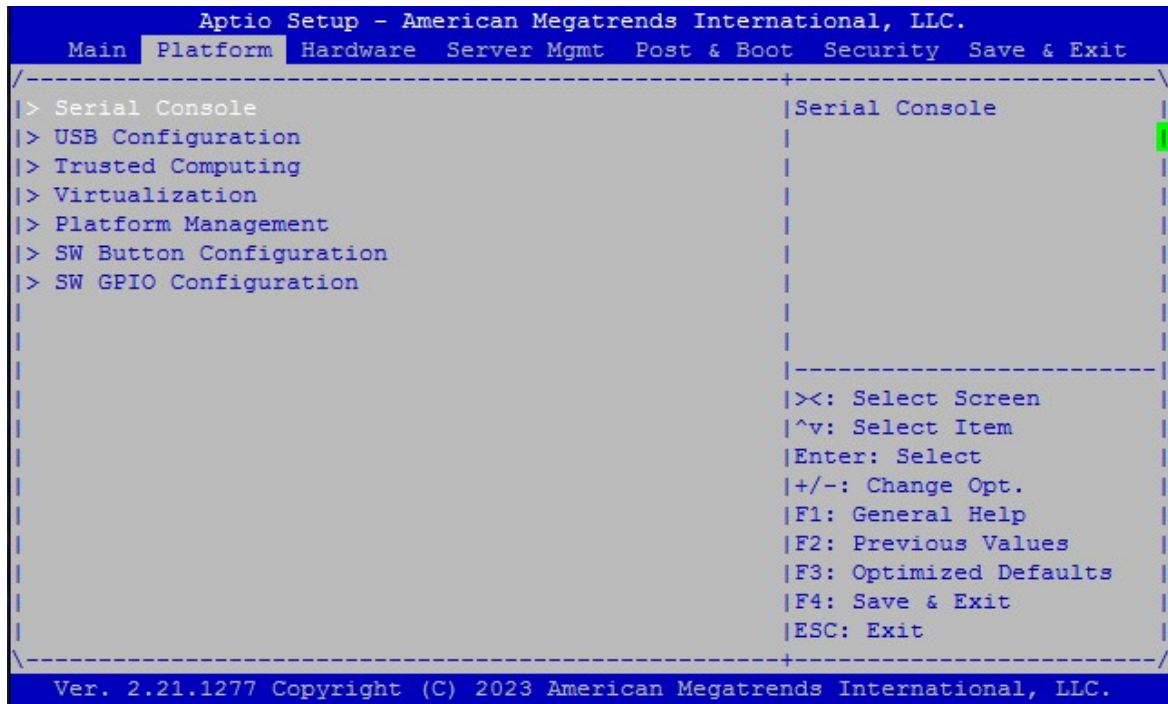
Aptio Setup - American Megatrends International, LLC.
Main Platform Hardware Server Mgmt Post & Boot Security Save & Exit

> Serial Console
> USB Configuration
> Trusted Computing
> Virtualization
> Platform Management
> SW Button Configuration
> SW GPIO Configuration

Serial Console

><: Select Screen
^v: Select Item
Enter: Select
+/-: Change Opt.
F1: General Help
F2: Previous Values
F3: Optimized Defaults
F4: Save & Exit
ESC: Exit

Ver. 2.21.1277 Copyright (C) 2023 American Megatrends International, LLC.